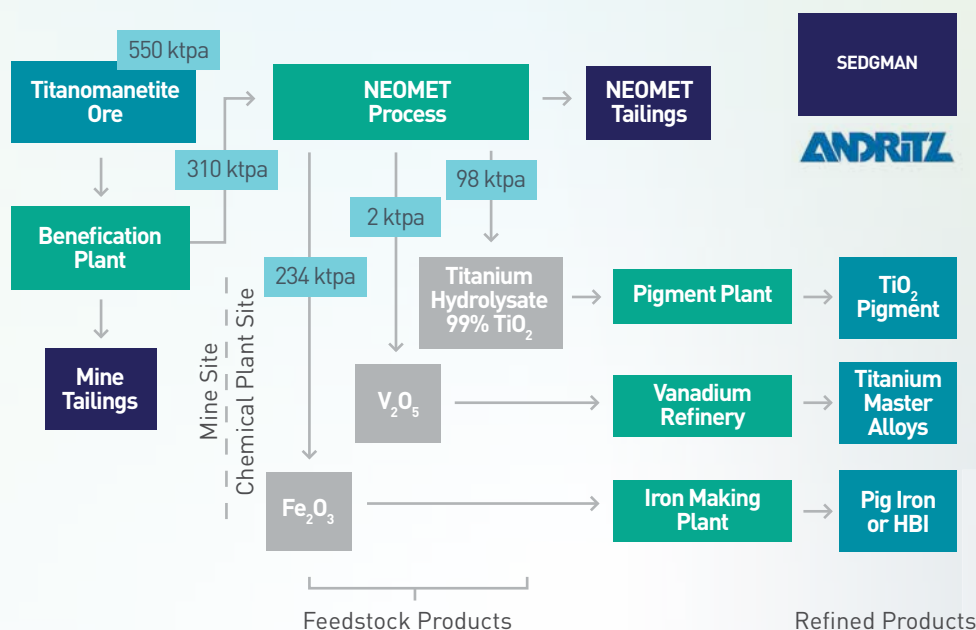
550 ktpa

Titanomanetite Ore

NEOMET Process

NEOMET Tailings

SEDGMAN

ANDRITZ

310 ktpa

98 ktpa

2 ktpa

Benefication Plant

234 ktpa

Titanium Hydrolysate 99% $TiO_2$

Pigment Plant

$TiO_2$ Pigment

Mine Site

Chemical Plant Site

Mine Tailings

$V_2O_5$

Vanadium Refinery

Titanium Master Alloys

$Fe_2O_3$

Iron Making Plant

Pig Iron or HBI

Feedstock Products

Refined Products